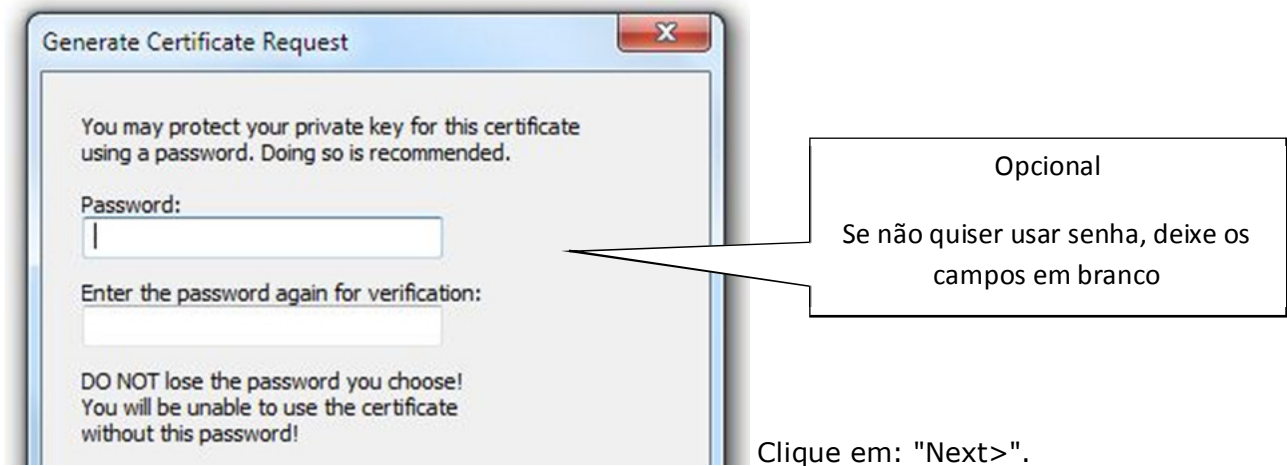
Generate Certificate Request

You may protect your private key for this certificate using a password. Doing so is recommended.

Password:

Enter the password again for verification:

DO NOT lose the password you choose! You will be unable to use the certificate without this password!

Opcional

Se não quiser usar senha, deixe os campos em branco

Clique em: "Next>".